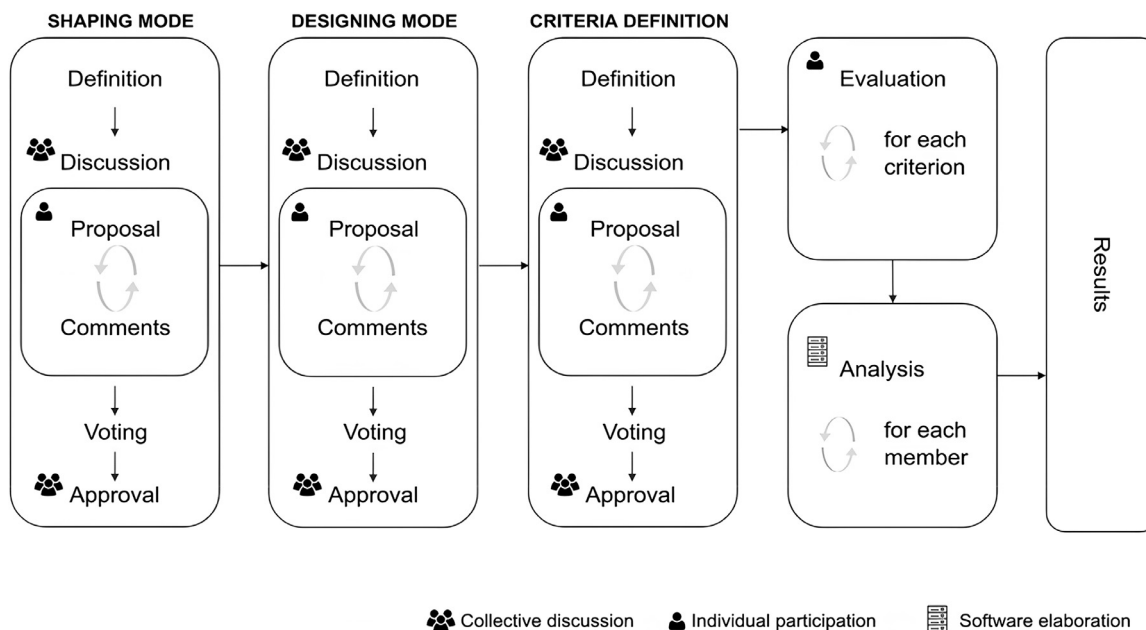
SHAPING MODE

Definition

Discussion

Proposal

Comments

Voting

Approval

DESIGNING MODE

Definition

Discussion

Proposal

Comments

Voting

Approval

CRITERIA DEFINITION

Definition

Discussion

Proposal

Comments

Voting

Approval

Evaluation

for each criterion

Analysis

for each member

Results

Collective discussion Individual participation Software elaboration